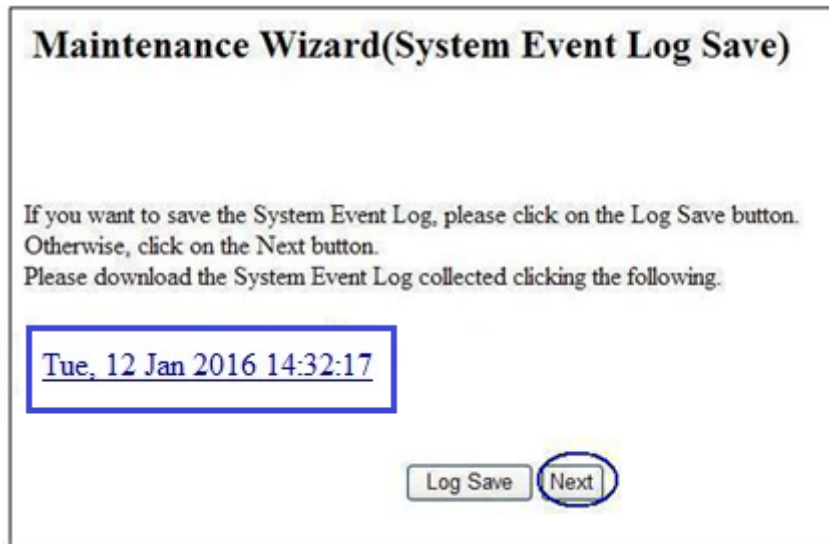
Maintenance Wizard(System Event Log Save)

If you want to save the System Event Log, please click on the Log Save button.
Otherwise, click on the Next button.
Please download the System Event Log collected clicking the following.

Tue, 12 Jan 2016 14:32:17

Log Save Next